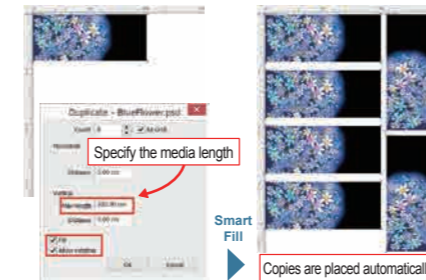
Duplicate - BlueFlower.psd

Count

Auto fill

Horizontal

Distance 0.00 cm

Specify the media length

Vertical

Media length 100.00 cm

Distance

Fill

Allow rotation

OK

Cancel

Smart Fill

Copies are placed automaticall